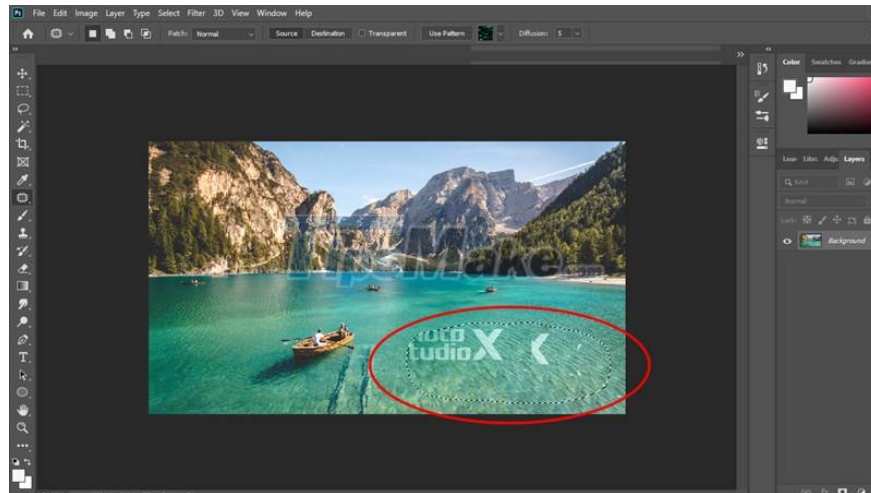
Ps File Edit Image Layer Type Select Filter 3D View Window Help

Patch: Normal Source Destination Transparent Use Pattern Diffusion: 5

TipsMake.com

hoto tudioX

Color Swatches Gradie

Lear Libr Adju Layers

Q Kind

Normal

Lock:

Background